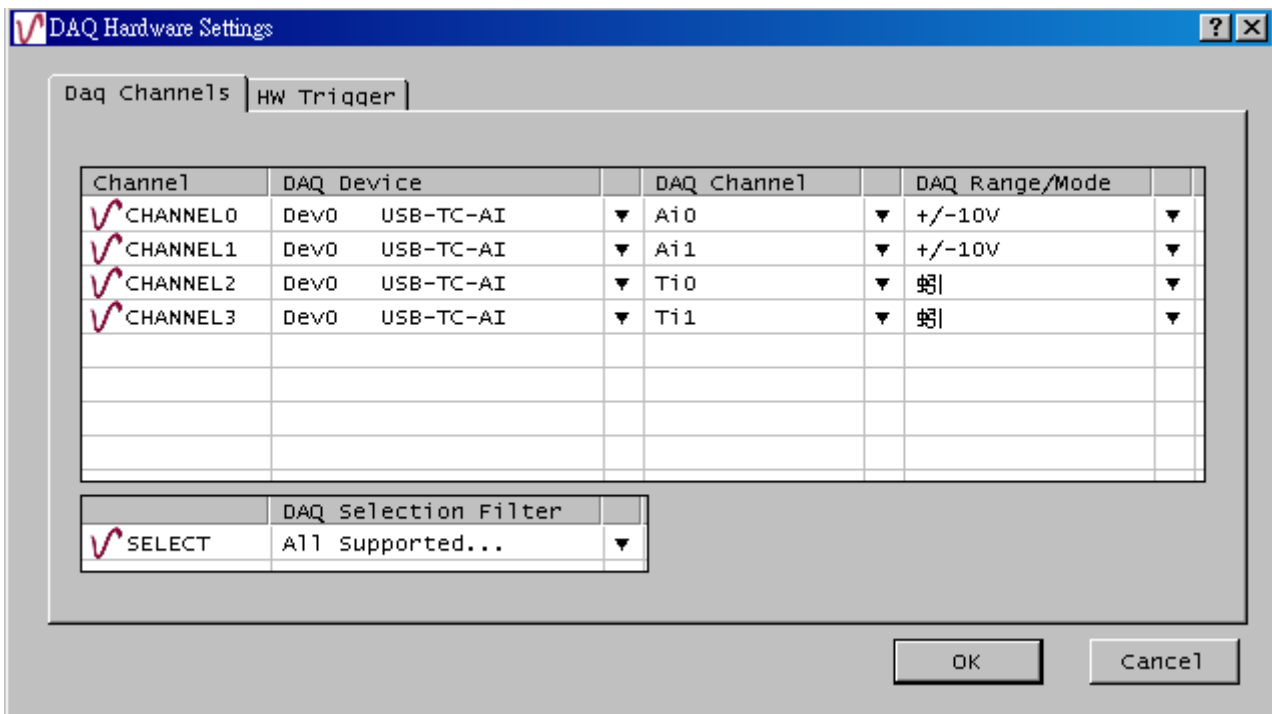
DAQ Hardware Settings

?
X

Daq Channels
HW Trigger

| Channel | DAQ Device | | DAQ Channel | | DAQ Range/Mode | |
|---|---|---|---|---|---|---|
| CHANNEL0 | Dev0 USB-TC-AI | ▼ | Ai0 | ▼ | +/-10V | ▼ |
| CHANNEL1 | Dev0 USB-TC-AI | ▼ | Ai1 | ▼ | +/-10V | ▼ |
| CHANNEL2 | Dev0 USB-TC-AI | ▼ | Ti0 | ▼ | 蚓 | ▼ |
| CHANNEL3 | Dev0 USB-TC-AI | ▼ | Ti1 | ▼ | 蚓 | ▼ |

| | DAQ Selection Filter | |
|---|---|---|
| SELECT | All Supported... | ▼ |

OK
Cancel